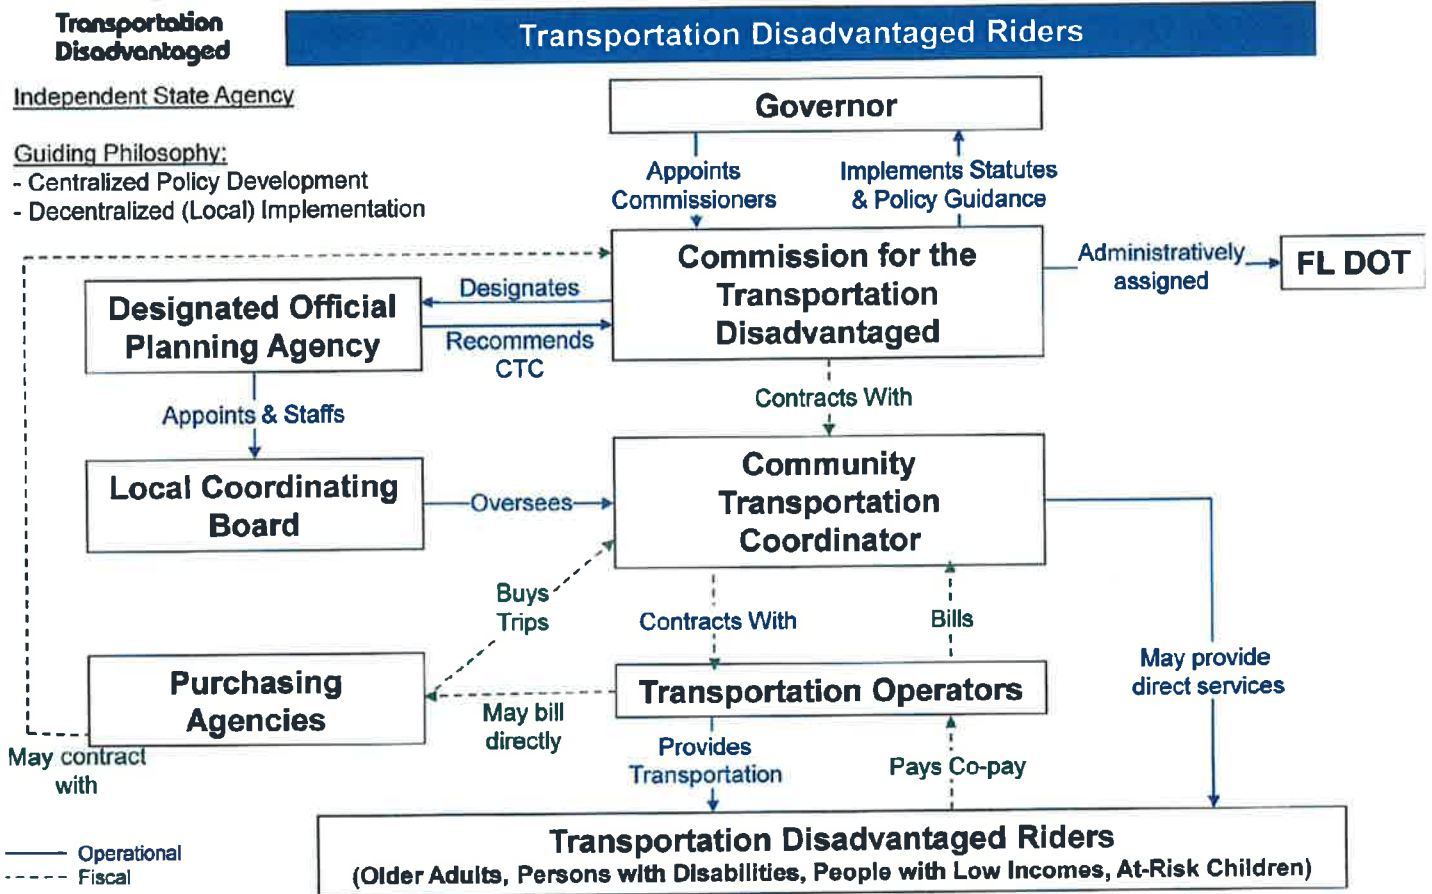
Transportation Disadvantaged

Transportation Disadvantaged Riders

Independent State Agency

Guiding Philosophy:
- Centralized Policy Development
- Decentralized (Local) Implementation

Governor

Appoints Commissioners

Implements Statutes & Policy Guidance

Commission for the Transportation Disadvantaged

Administratively assigned

FL DOT

Designated Official Planning Agency

Designates

Recommends CTC

Appoints & Staffs

Contracts With

Local Coordinating Board

Oversees

Community Transportation Coordinator

Buys Trips

Contracts With

Bills

May provide direct services

Purchasing Agencies

May bill directly

Transportation Operators

May contract with

Provides Transportation

Pays Co-pay

Transportation Disadvantaged Riders
(Older Adults, Persons with Disabilities, People with Low Incomes, At-Risk Children)

Operational
Fiscal